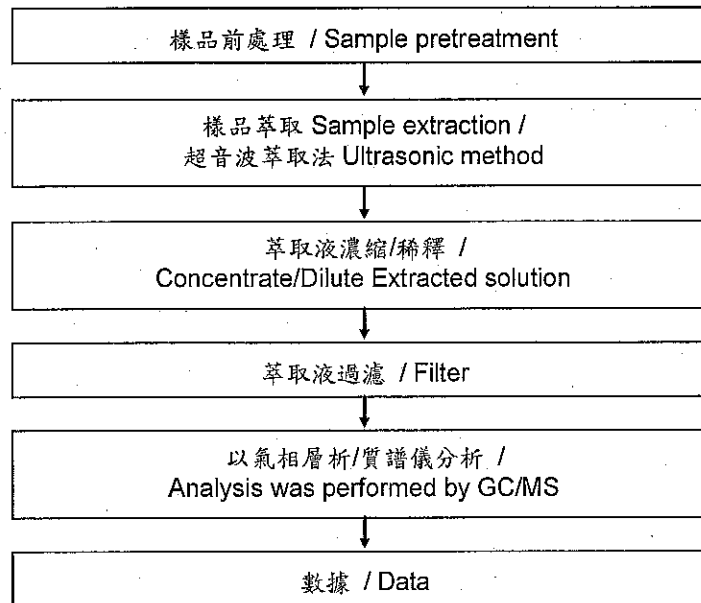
樣品前處理 / Sample pretreatment

樣品萃取 Sample extraction / 超音波萃取法 Ultrasonic method

萃取液濃縮/稀釋 / Concentrate/Dilute Extracted solution

萃取液過濾 / Filter

以氣相層析/質譜儀分析 / Analysis was performed by GC/MS

數據 / Data